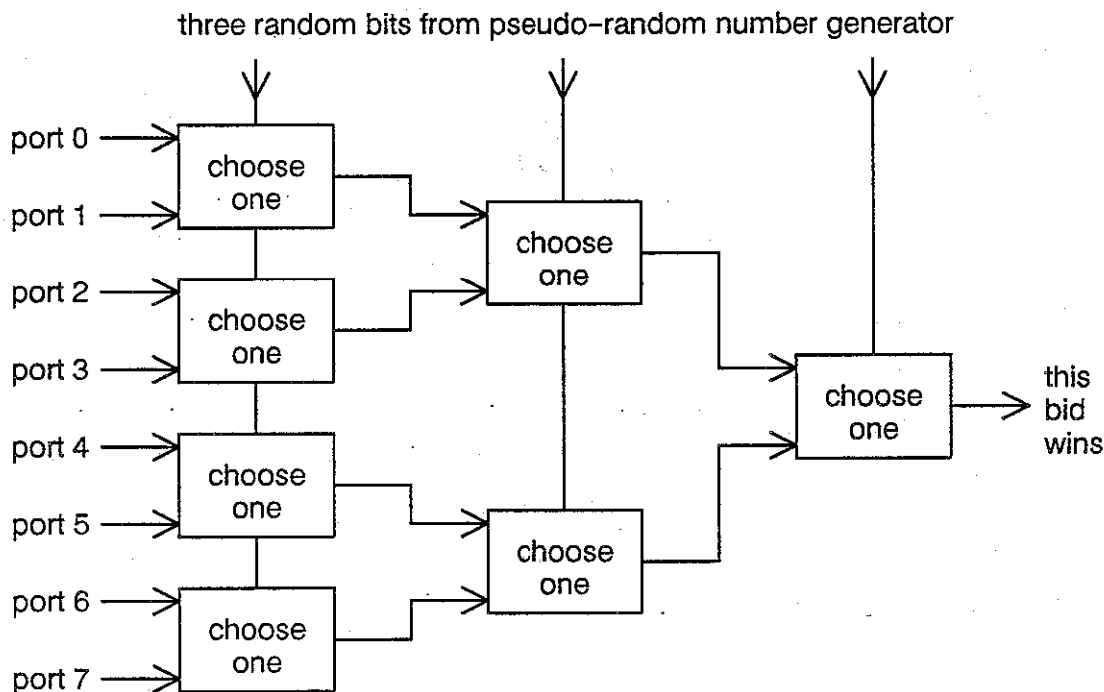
three random bits from pseudo-random number generator

port 0
port 1
port 2
port 3
port 4
port 5
port 6
port 7

choose one
choose one
choose one
choose one

choose one
choose one

choose one

this bid wins